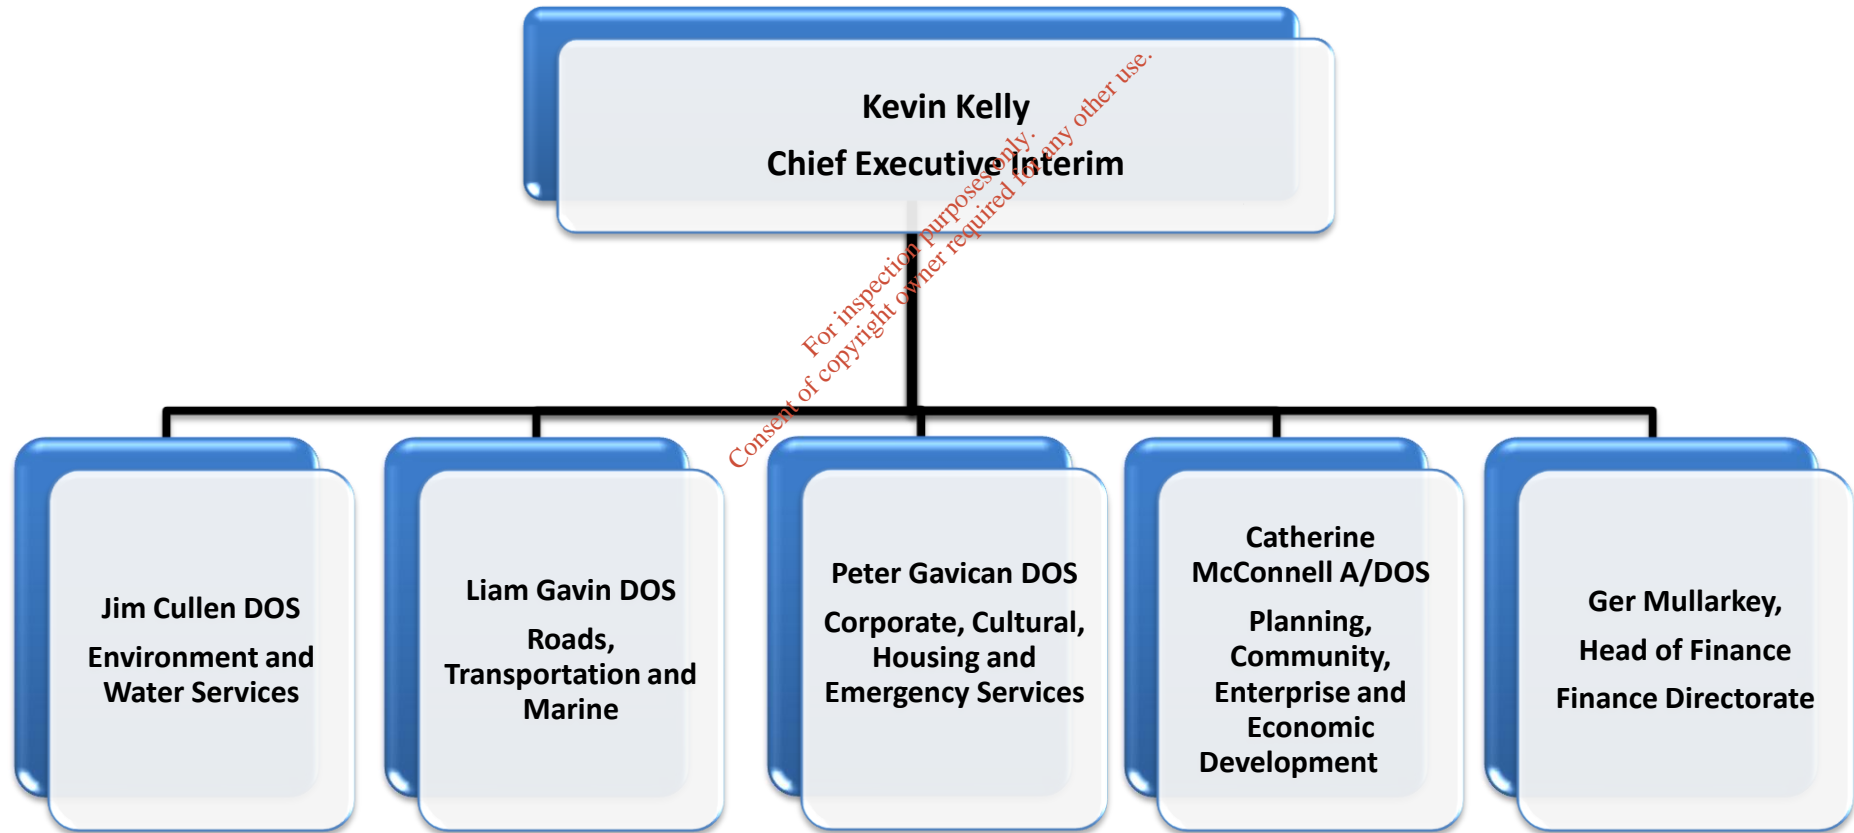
Kevin Kelly

Chief Executive Interim

For inspection purposes only.
Consent of copyright owner required for any other use.

Jim Cullen DOS

Environment and Water Services

Liam Gavin DOS

Roads, Transportation and Marine

Peter Gavican DOS

Corporate, Cultural, Housing and Emergency Services

Catherine McConnell A/DOS

Planning, Community, Enterprise and Economic Development

Ger Mullarkey,

Head of Finance

Finance Directorate